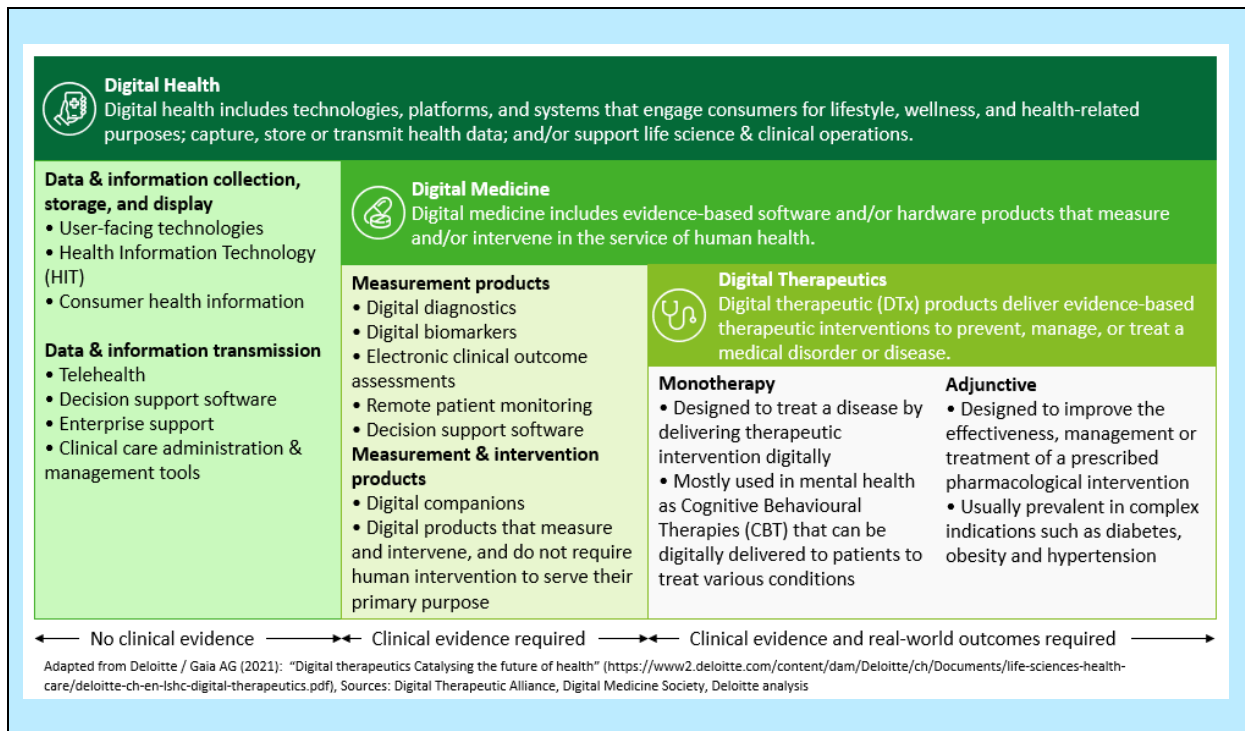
**Digital Health**
Digital health includes technologies, platforms, and systems that engage consumers for lifestyle, wellness, and health-related purposes; capture, store or transmit health data; and/or support life science & clinical operations.

**Data & information collection, storage, and display**
• User-facing technologies
• Health Information Technology (HIT)
• Consumer health information

**Data & information transmission**
• Telehealth
• Decision support software
• Enterprise support
• Clinical care administration & management tools

**Digital Medicine**
Digital medicine includes evidence-based software and/or hardware products that measure and/or intervene in the service of human health.

**Measurement products**
• Digital diagnostics
• Digital biomarkers
• Electronic clinical outcome assessments
• Remote patient monitoring
• Decision support software
**Measurement & intervention products**
• Digital companions
• Digital products that measure and intervene, and do not require human intervention to serve their primary purpose

**Digital Therapeutics**
Digital therapeutic (DTx) products deliver evidence-based therapeutic interventions to prevent, manage, or treat a medical disorder or disease.

**Monotherapy**
• Designed to treat a disease by delivering therapeutic intervention digitally
• Mostly used in mental health as Cognitive Behavioural Therapies (CBT) that can be digitally delivered to patients to treat various conditions

**Adjunctive**
• Designed to improve the effectiveness, management or treatment of a prescribed pharmacological intervention
• Usually prevalent in complex indications such as diabetes, obesity and hypertension

No clinical evidence — Clinical evidence required — Clinical evidence and real-world outcomes required

Adapted from Deloitte / Gaia AG (2021): "Digital therapeutics Catalysing the future of health" (https://www2.deloitte.com/content/dam/Deloitte/ch/Documents/life-sciences-health-care/deloitte-ch-en-lshc-digital-therapeutics.pdf), Sources: Digital Therapeutic Alliance, Digital Medicine Society, Deloitte analysis